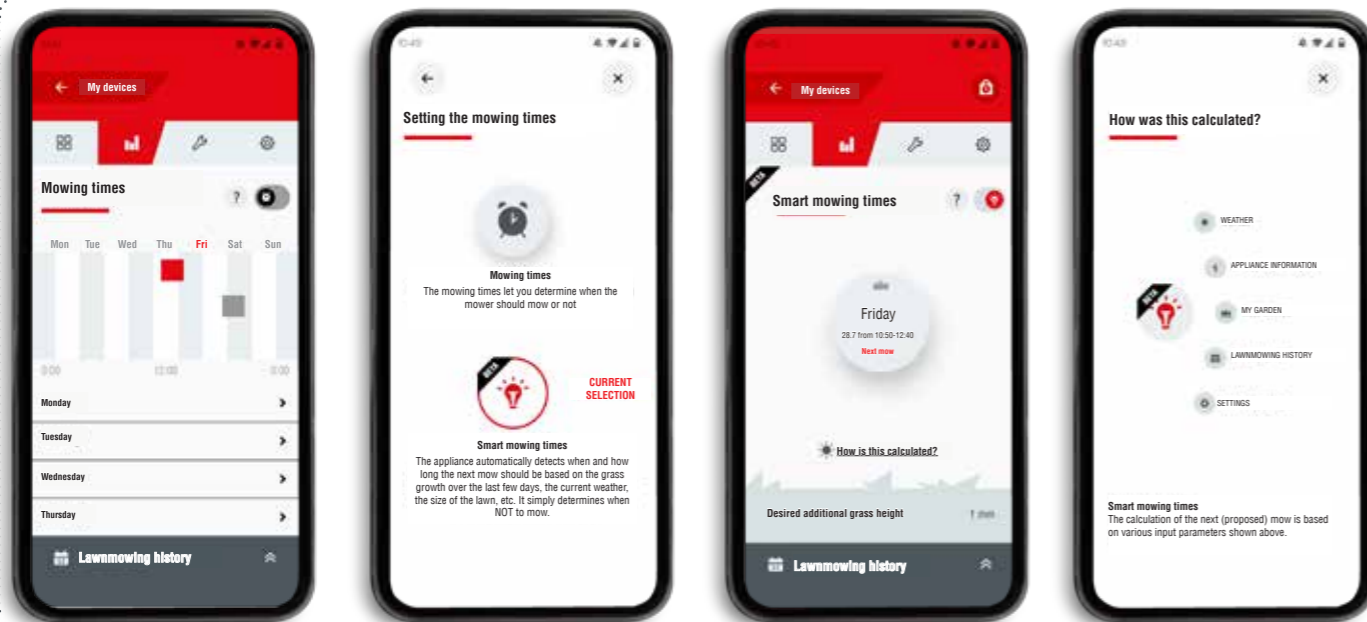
My devices

Mowing times

?

| Mon | Tue | Wed | Thu | Fri | Sat | Sun |
|---|---|---|---|---|---|---|

0:00 12:00 0:00

Monday

Tuesday

Wednesday

Thursday

Lawnmowing history

10:49

Setting the mowing times

Mowing times
The mowing times let you determine when the mower should mow or not

BETA

CURRENT SELECTION

Smart mowing times
The appliance automatically detects when and how long the next mow should be based on the grass growth over the last few days, the current weather, the size of the lawn, etc. It simply determines when NOT to mow.

My devices

BETA

Smart mowing times

?

Friday
28.7 from 10:50-12:40
Next mow

How is this calculated?

Desired additional grass height

Lawnmowing history

10:49

How was this calculated?

WEATHER

APPLIANCE INFORMATION

BETA

MY GARDEN

LAWNMOWING HISTORY

SETTINGS

Smart mowing times
The calculation of the next (proposed) mow is based on various input parameters shown above.